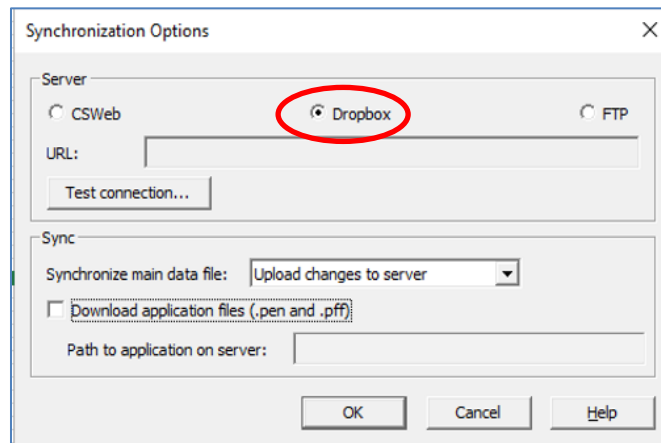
Synchronization Options

Server

CSWeb

Dropbox

FTP

URL:

Test connection...

Sync

Synchronize main data file: Upload changes to server

Download application files (.pen and .pff)

Path to application on server:

OK

Cancel

Help